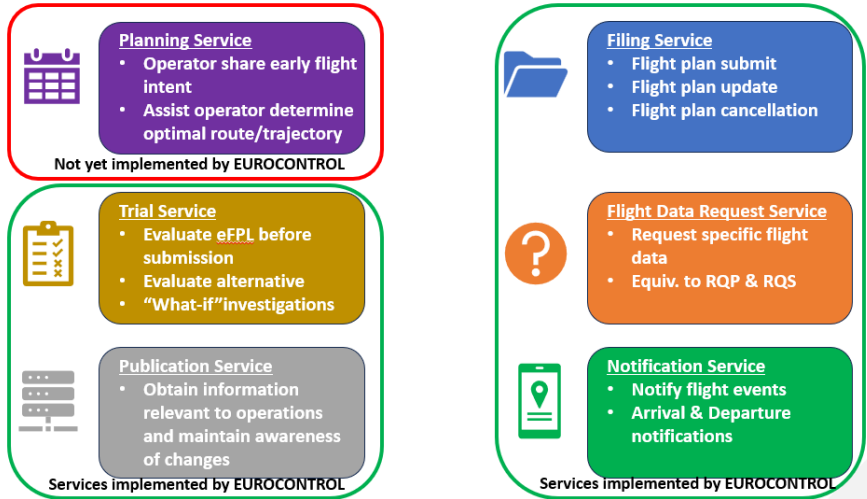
Planning Service
• Operator share early flight intent
• Assist operator determine optimal route/trajectory

Not yet implemented by EUROCONTROL

Trial Service
• Evaluate eFPL before submission
• Evaluate alternative
• “What-if”investigations

Publication Service
• Obtain information relevant to operations and maintain awareness of changes

Services implemented by EUROCONTROL

Filing Service
• Flight plan submit
• Flight plan update
• Flight plan cancellation

Flight Data Request Service
• Request specific flight data
• Equiv. to RQP & RQS

Notification Service
• Notify flight events
• Arrival & Departure notifications

Services implemented by EUROCONTROL